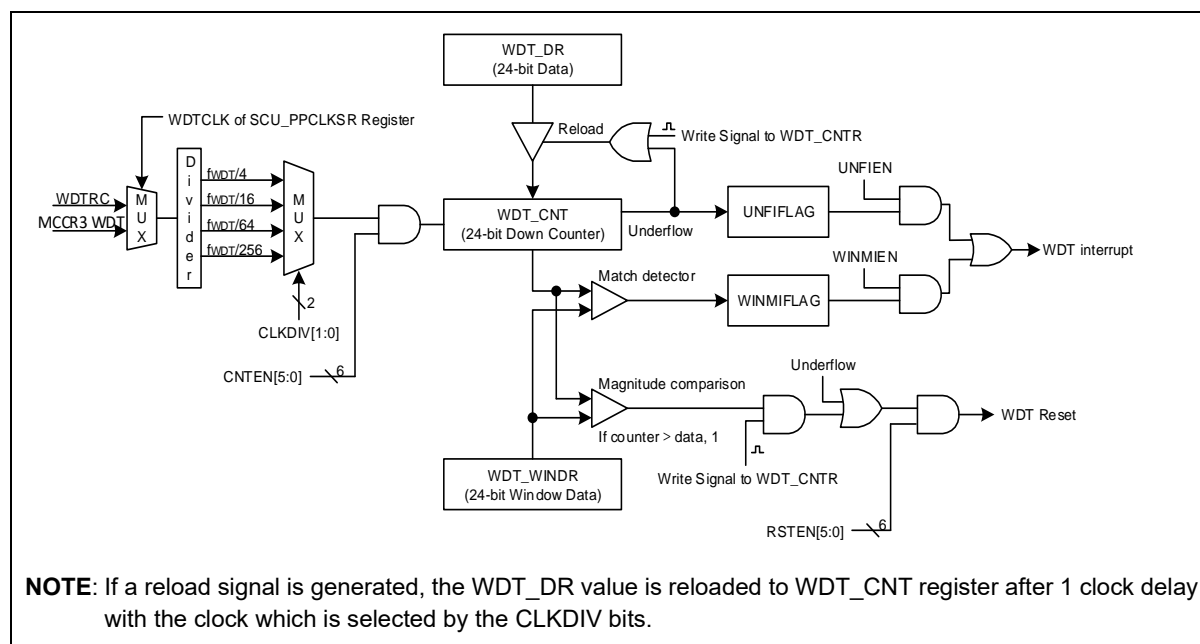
WDT_DR
(24-bit Data)

WDTCLK of SCU_PPCLKSR Register

Reload

Write Signal to WDT_CNTR

UNFIEN

WDTRC
MCCR3 WDT

M
U
X

D
i
v
i
d
e
r

fWDT/4
fWDT/16
fWDT/64
fWDT/256

M
U
X

WDT_CNT
(24-bit Down Counter)

Underflow

UNFIFLAG

WDT interrupt

WINMIEN

Match detector

WINMIFLAG

2

CLKDIV[1:0]

CNTEN[5:0]

6

Underflow

Magnitude comparison

WDT Reset

If counter > data, 1

Write Signal to WDT_CNTR

WDT_WINDR
(24-bit Window Data)

RSTEN[5:0]

6

**NOTE**: If a reload signal is generated, the WDT_DR value is reloaded to WDT_CNT register after 1 clock delay with the clock which is selected by the CLKDIV bits.